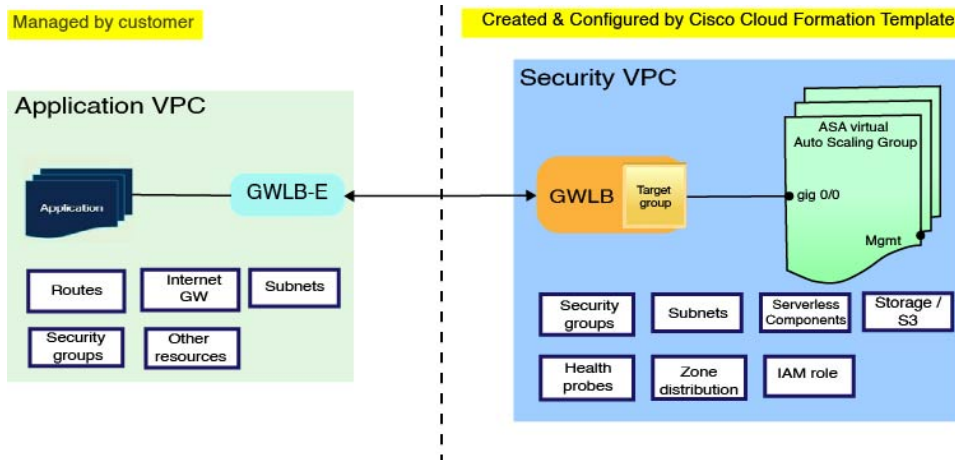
Managed by customer

Application VPC

Application

GWLB-E

Routes

Internet GW

Subnets

Security groups

Other resources

Created & Configured by Cisco Cloud Formation Template

Security VPC

GWLB

Target group

ASA virtual Auto Scaling Group

gig 0/0

Mgmt

Security groups

Subnets

Serverless Components

Storage / S3

Health probes

Zone distribution

IAM role